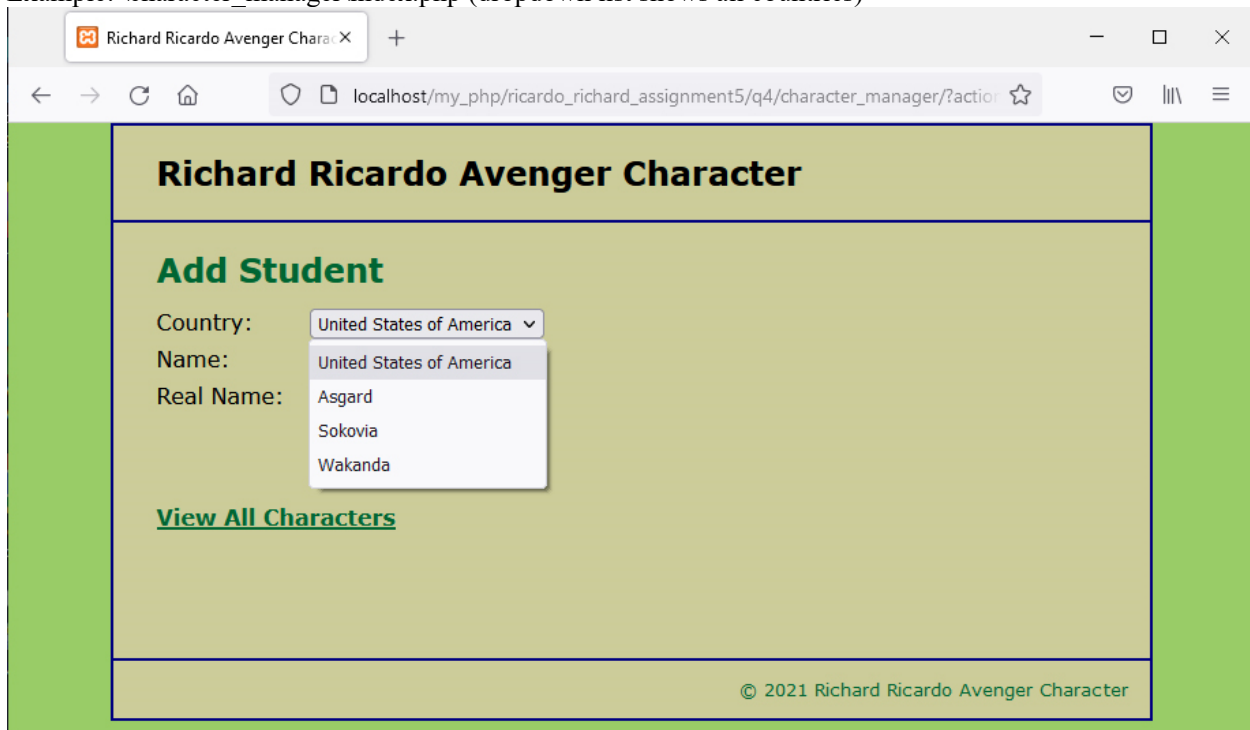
Example: \character_manager\index.php (dropdown list shows all countries)

Richard Ricardo Avenger Charac

localhost/my_php/ricardo_richard_assignment5/q4/character_manager/?action

Richard Ricardo Avenger Character

Add Student

Country: United States of America

Name:

Real Name:

United States of America
Asgard
Sokovia
Wakanda

View All Characters

© 2021 Richard Ricardo Avenger Character